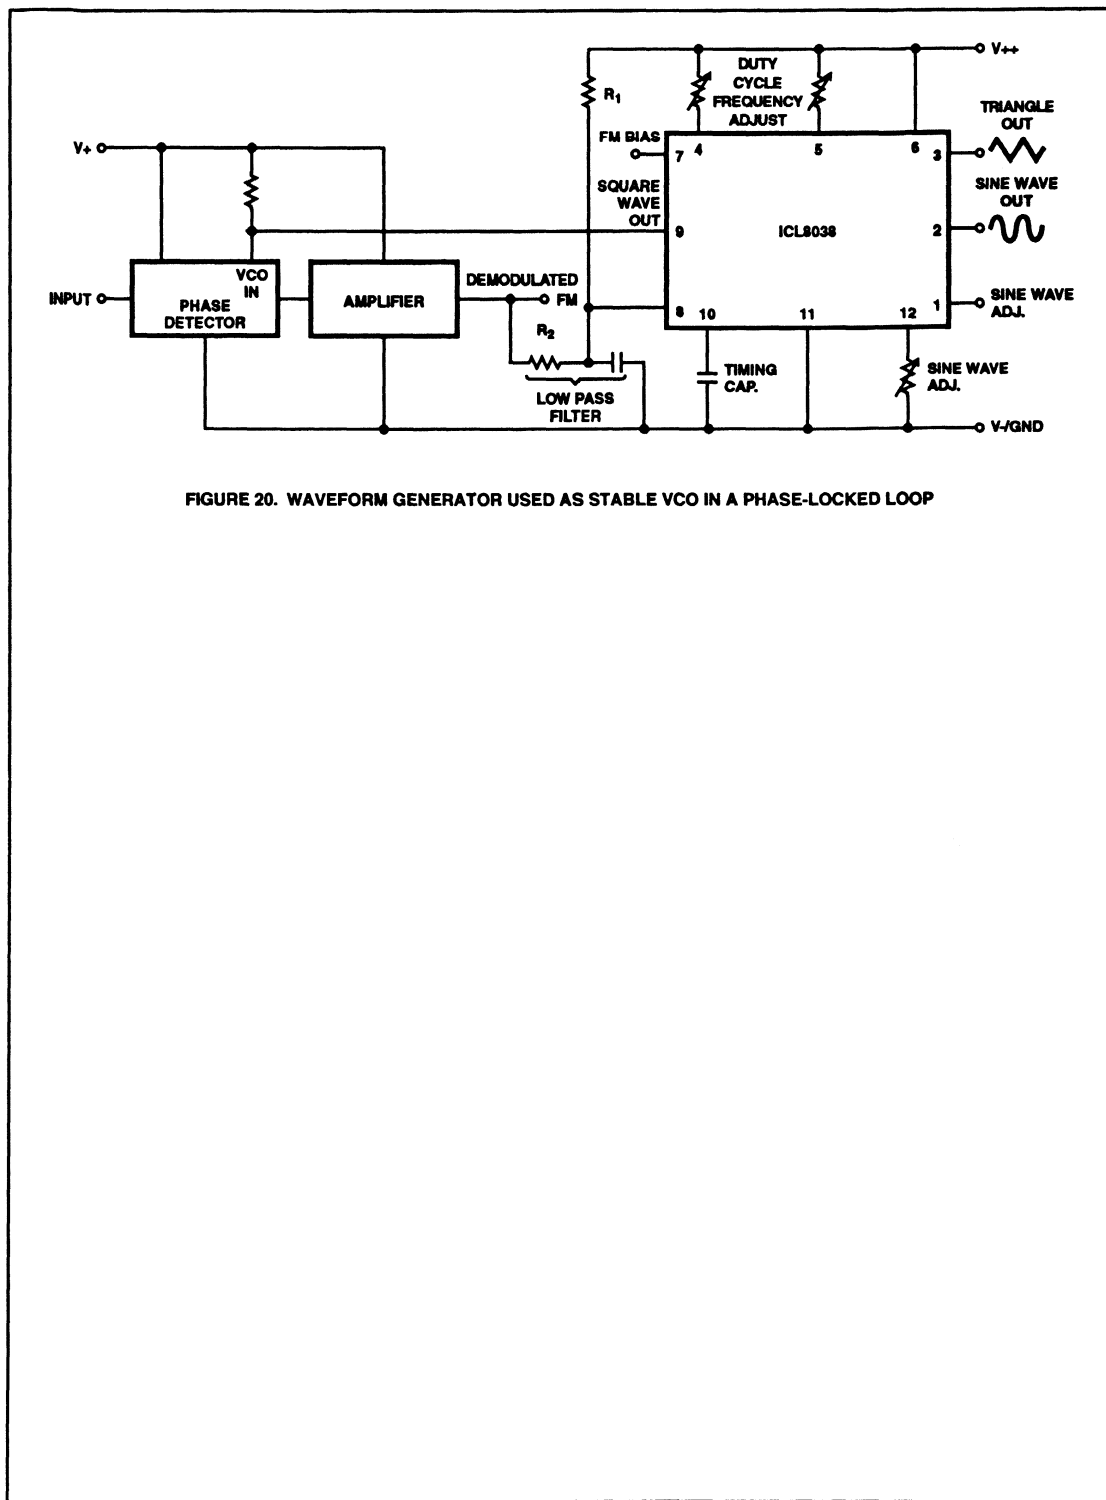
V++

DUTY CYCLE FREQUENCY ADJUST

$R_1$

TRIANGLE OUT

V+

FM BIAS

7 4 5 6 3

SINE WAVE OUT

SQUARE WAVE OUT

9

ICL8038

2

VCO IN

INPUT

PHASE DETECTOR

AMPLIFIER

DEMODULATED FM

8 10 11 12 1

SINE WAVE ADJ.

$R_2$

TIMING CAP.

SINE WAVE ADJ.

LOW PASS FILTER

V-/GND

FIGURE 20. WAVEFORM GENERATOR USED AS STABLE VCO IN A PHASE-LOCKED LOOP